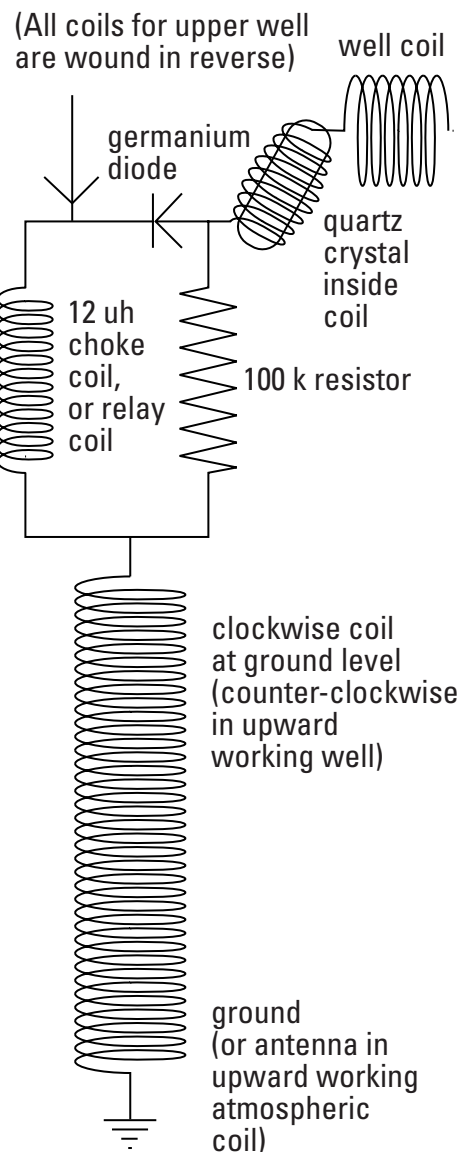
(All coils for upper well are wound in reverse)

well coil

germanium diode

quartz crystal inside coil

12 uh choke coil, or relay coil

100 k resistor

clockwise coil at ground level (counter-clockwise in upward working well)

ground (or antenna in upward working atmospheric coil)